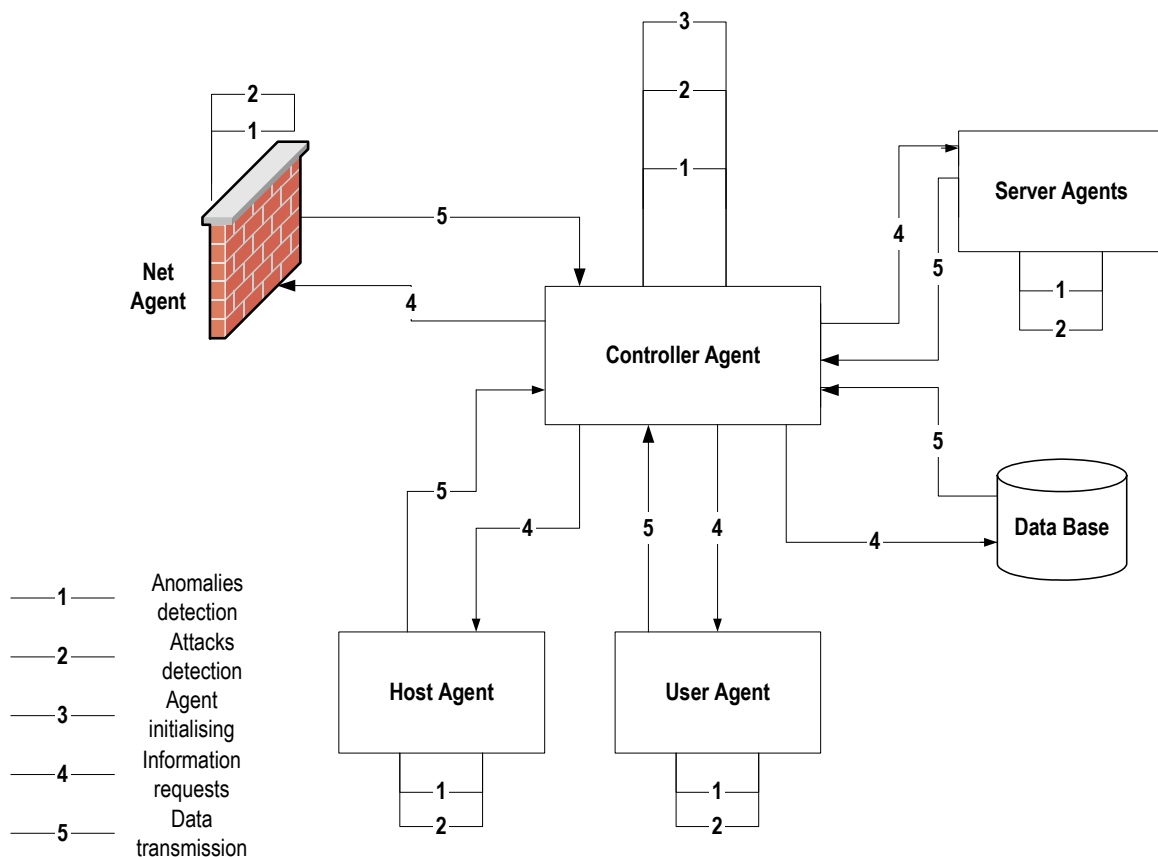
3
2
1
2
1
Net Agent
5
4
Controller Agent
Server Agents
4
5
1
2
5
5
4
5
4
4
Data Base
1 Anomalies detection
2 Attacks detection
3 Agent initialising
4 Information requests
5 Data transmission
Host Agent
1
2
User Agent
1
2